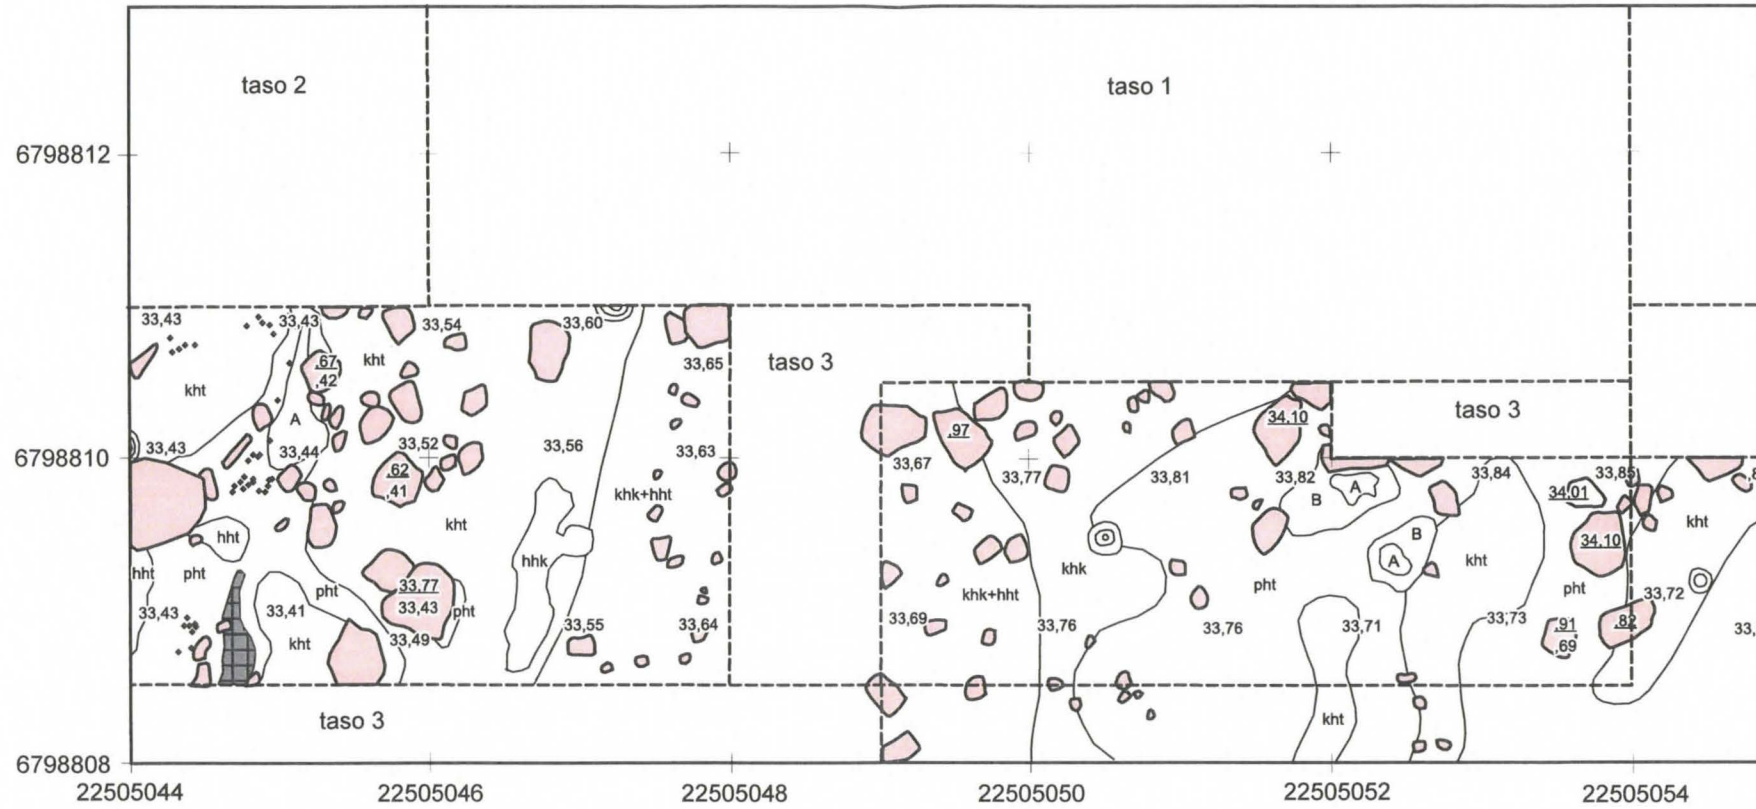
taso 2

taso 1

6798812

33,43
33,43
33,54
33,60
33,65
taso 3
.67
.42
kht
kht
A
33,43
33,44
33,52
.62
.41
33,56
33,63
6798810
khk+hht
kht
hht
hhk
hht
pht
pht
33,77
33,43
33,43
33,41
pht
kht
33,49
33,55
33,64

taso 3

.97
33,67
33,77
33,81
34,10
33,82
A
B
33,84
33,85
34,01
taso 3
khk
B
A
kht
34,10
kht
pht
khk+hht
pht
33,72
33,69
33,76
33,76
33,71
33,73
.91
.69
.82
33,
kht

6798808
22505044
22505046
22505048
22505050
22505052
22505054